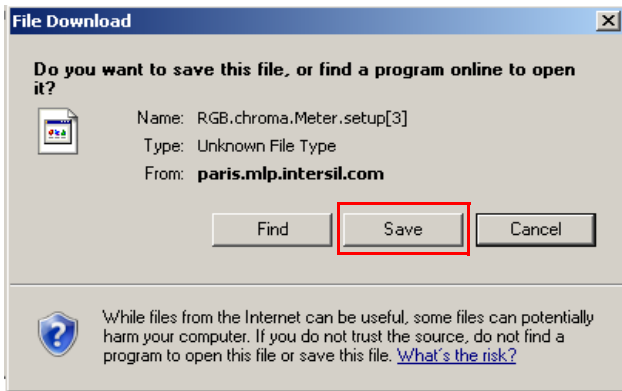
File Download

Do you want to save this file, or find a program online to open it?

Name: RGB.chroma.Meter.setup[3]

Type: Unknown File Type

From: paris.mlp.intersil.com

Find

Save

Cancel

While files from the Internet can be useful, some files can potentially harm your computer. If you do not trust the source, do not find a program to open this file or save this file. What's the risk?